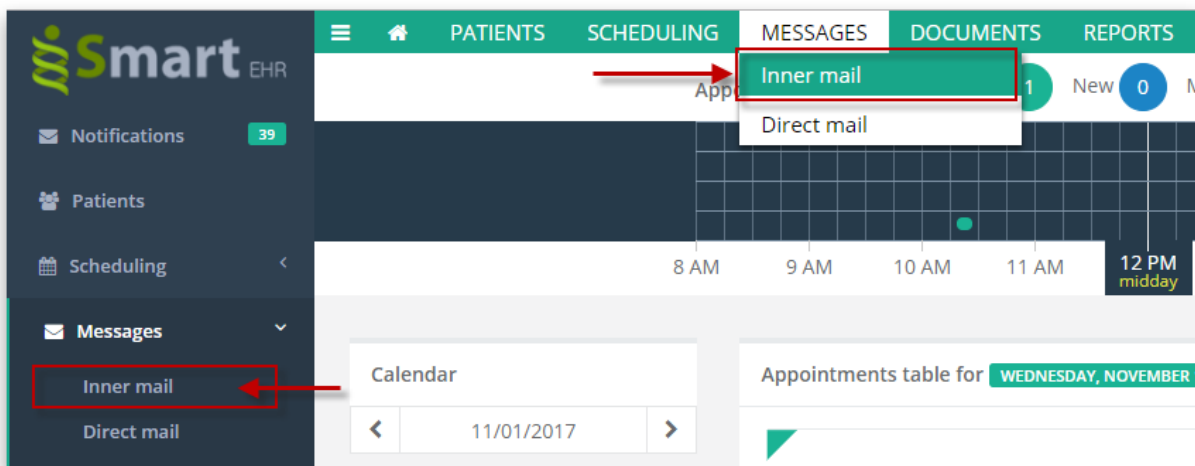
Smart EHR

Notifications 39

Patients

Scheduling

Messages

Inner mail

Direct mail

PATIENTS SCHEDULING MESSAGES DOCUMENTS REPORTS

Inner mail

Direct mail

Appo

1 New 0 M

8 AM 9 AM 10 AM 11 AM 12 PM midday

Calendar

11/01/2017

Appointments table for WEDNESDAY, NOVEMBER